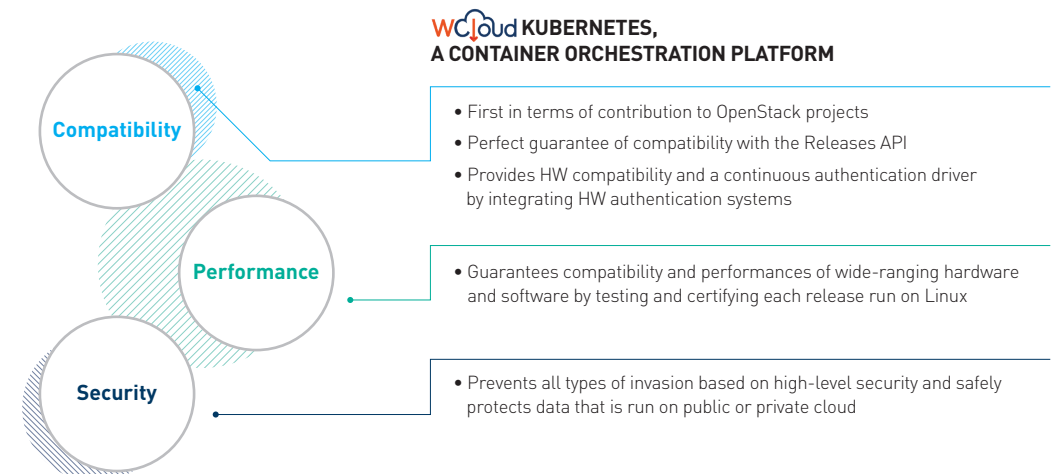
WCloud KUBERNETES,
A CONTAINER ORCHESTRATION PLATFORM

Compatibility

• First in terms of contribution to OpenStack projects
• Perfect guarantee of compatibility with the Releases API
• Provides HW compatibility and a continuous authentication driver by integrating HW authentication systems

Performance

• Guarantees compatibility and performances of wide-ranging hardware and software by testing and certifying each release run on Linux

Security

• Prevents all types of invasion based on high-level security and safely protects data that is run on public or private cloud